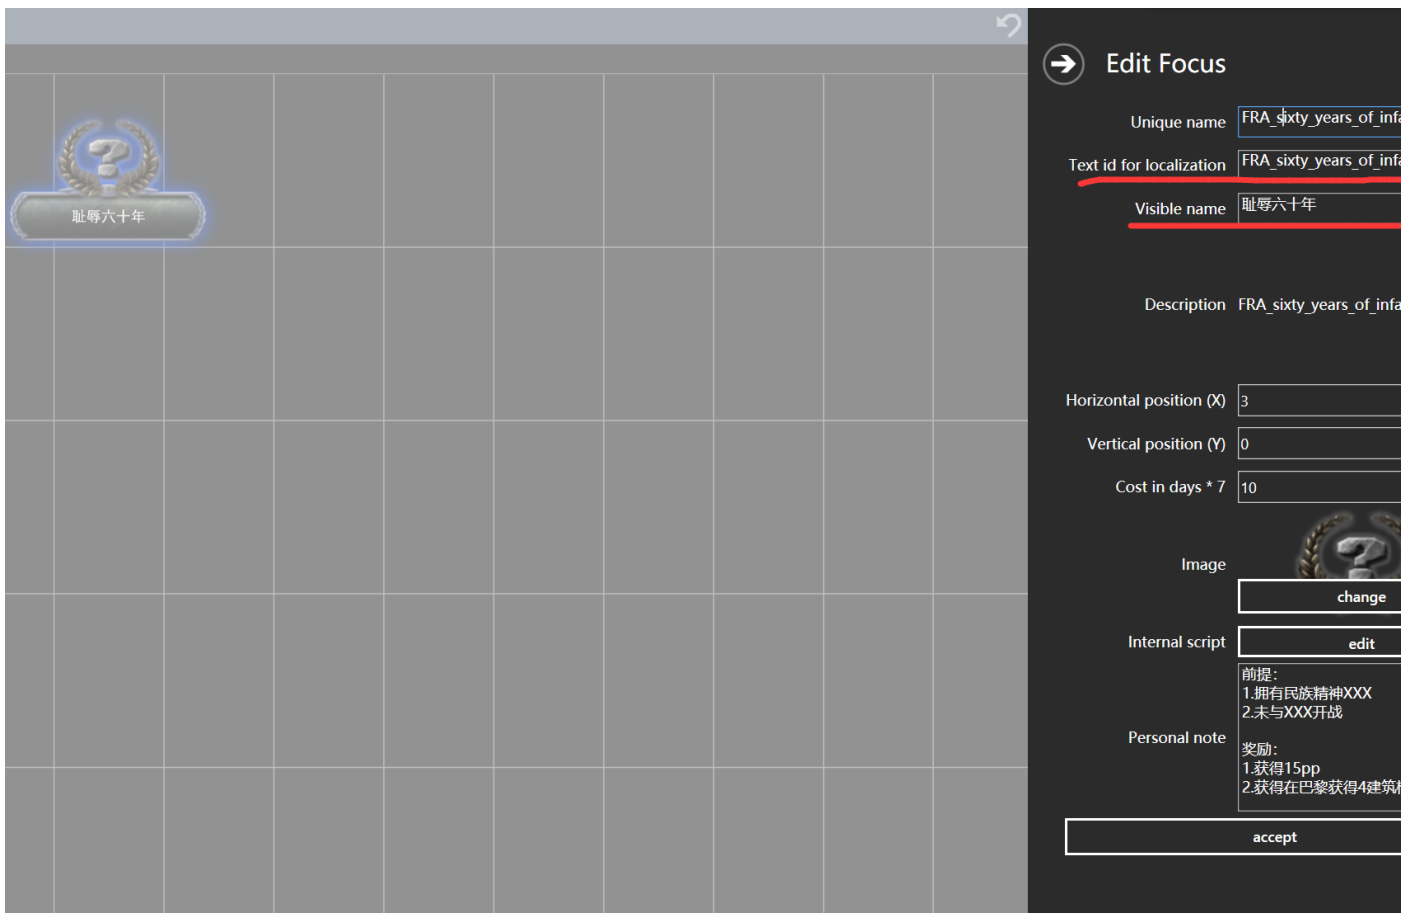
耻辱六十年

Edit Focus

Unique name FRA_sixty_years_of_infa

Text id for localization FRA_sixty_years_of_infa

Visible name 耻辱六十年

Description FRA_sixty_years_of_infa

Horizontal position (X) 3

Vertical position (Y) 0

Cost in days * 7 10

Image

change

Internal script edit

Personal note
前提:
1.拥有民族精神XXX
2.未与XXX开战

奖励:
1.获得15pp
2.获得在巴黎获得4建筑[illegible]

accept